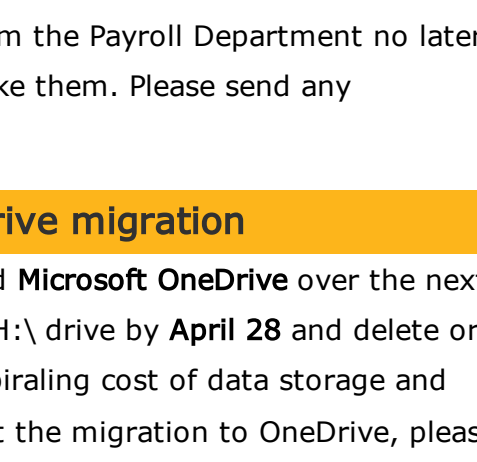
m the Payroll Department no later
ke them. Please send any

rive migration

d Microsoft OneDrive over the next
H:\ drive by April 28 and delete or
piraling cost of data storage and
t the migration to OneDrive, pleas